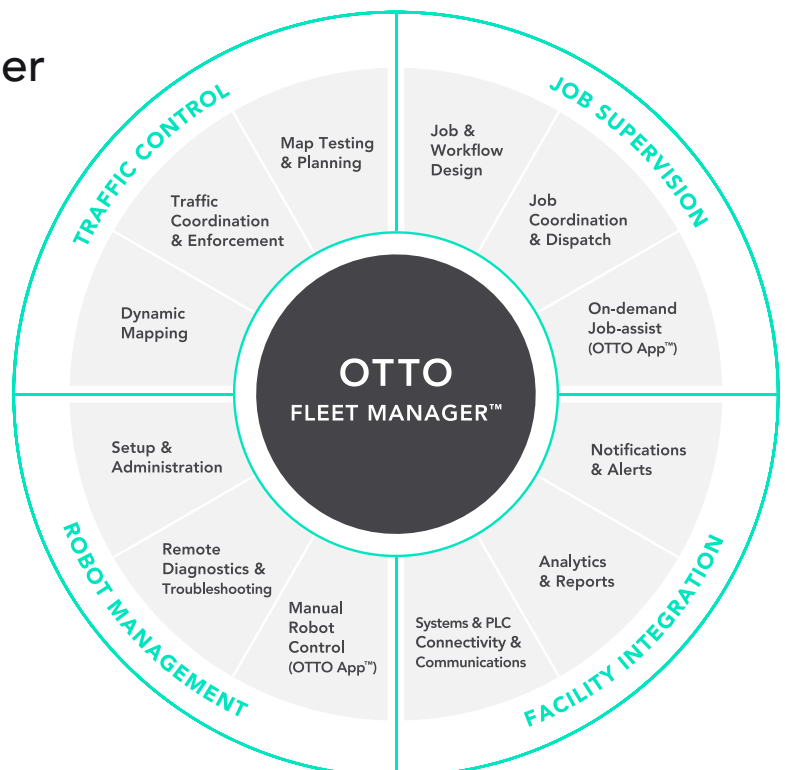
er

TRAFFIC CONTROL

Map Testing & Planning

Traffic Coordination & Enforcement

Dynamic Mapping

JOB SUPERVISION

Job & Workflow Design

Job Coordination & Dispatch

On-demand Job-assist (OTTO App™)

OTTO
FLEET MANAGER™

ROBOT MANAGEMENT

Setup & Administration

Remote Diagnostics & Troubleshooting

Manual Robot Control (OTTO App™)

FACILITY INTEGRATION

Notifications & Alerts

Analytics & Reports

Systems & PLC Connectivity & Communications